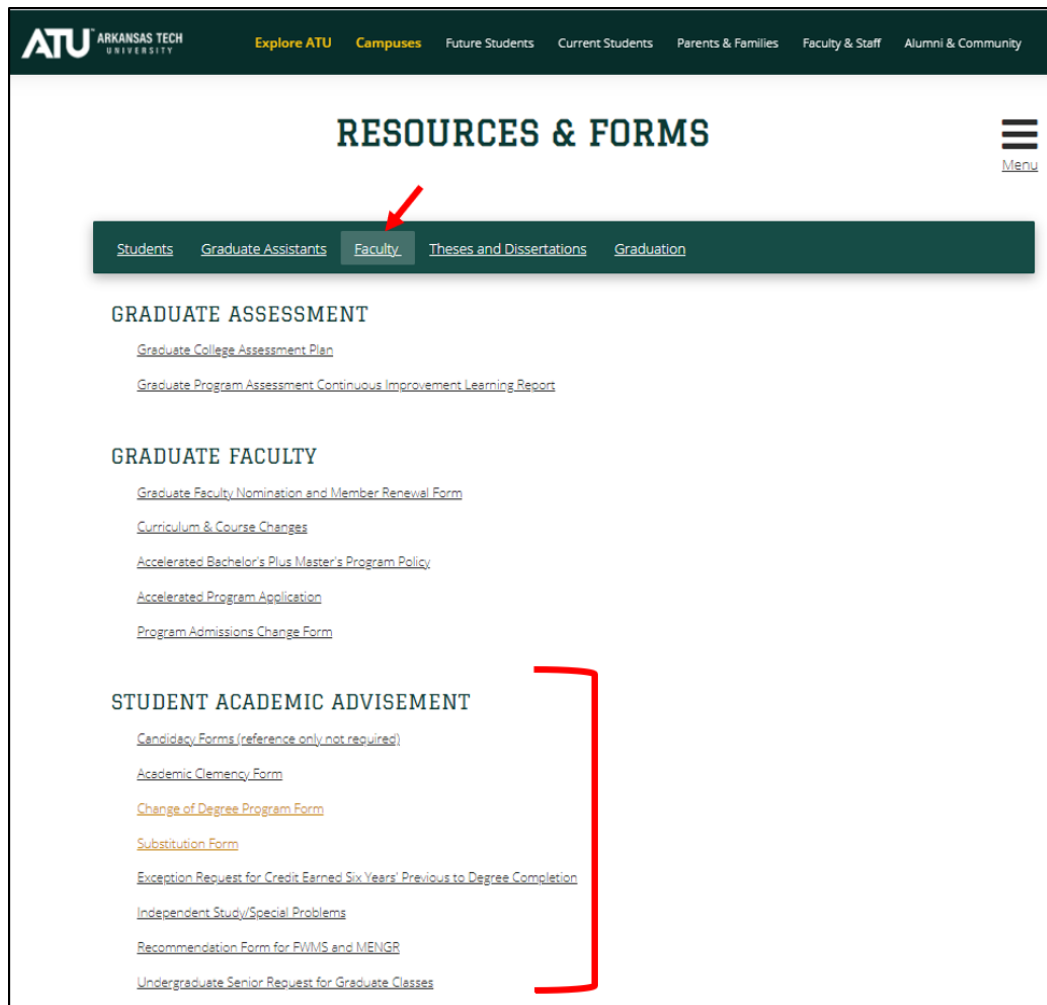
ATU ARKANSAS TECH UNIVERSITY

Explore ATU Campuses Future Students Current Students Parents & Families Faculty & Staff Alumni & Community

RESOURCES & FORMS

Menu

Students Graduate Assistants Faculty Theses and Dissertations Graduation

GRADUATE ASSESSMENT

Graduate College Assessment Plan

Graduate Program Assessment Continuous Improvement Learning Report

GRADUATE FACULTY

Graduate Faculty Nomination and Member Renewal Form

Curriculum & Course Changes

Accelerated Bachelor's Plus Master's Program Policy

Accelerated Program Application

Program Admissions Change Form

STUDENT ACADEMIC ADVISEMENT

Candidacy Forms (reference only not required)

Academic Clemency Form

Change of Degree Program Form

Substitution Form

Exception Request for Credit Earned Six Years' Previous to Degree Completion

Independent Study/Special Problems

Recommendation Form for FWMS and MENGR

Undergraduate Senior Request for Graduate Classes